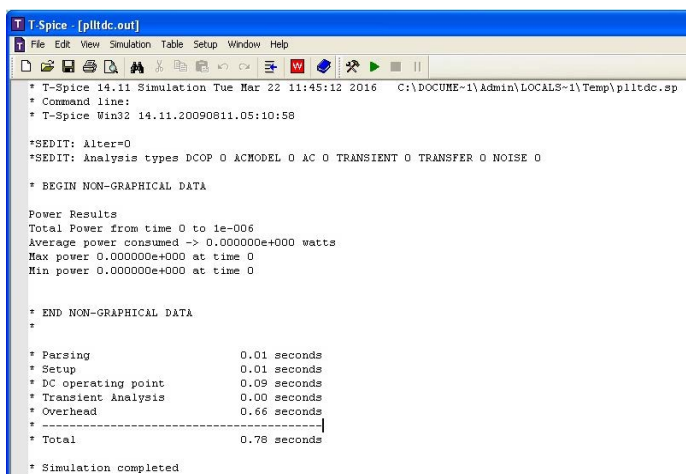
T-Spice - [plltdc.out]

File Edit View Simulation Table Setup Window Help

* T-Spice 14.11 Simulation Tue Mar 22 11:45:12 2016 C:\DOCUME~1\Admin\LOCALS~1\Temp\plltdc.sp
* Command line:
* T-Spice Win32 14.11.20090811.05:10:58

*SEDIT: Alter=0
*SEDIT: Analysis types DCOP 0 ACMODEL 0 AC 0 TRANSIENT 0 TRANSFER 0 NOISE 0

* BEGIN NON-GRAPHICAL DATA

Power Results
Total Power from time 0 to 1e-006
Average power consumed -> 0.000000e+000 watts
Max power 0.000000e+000 at time 0
Min power 0.000000e+000 at time 0

* END NON-GRAPHICAL DATA
*

* Parsing 0.01 seconds
* Setup 0.01 seconds
* DC operating point 0.09 seconds
* Transient Analysis 0.00 seconds
* Overhead 0.66 seconds
* -----------------------------------------
* Total 0.78 seconds

* Simulation completed